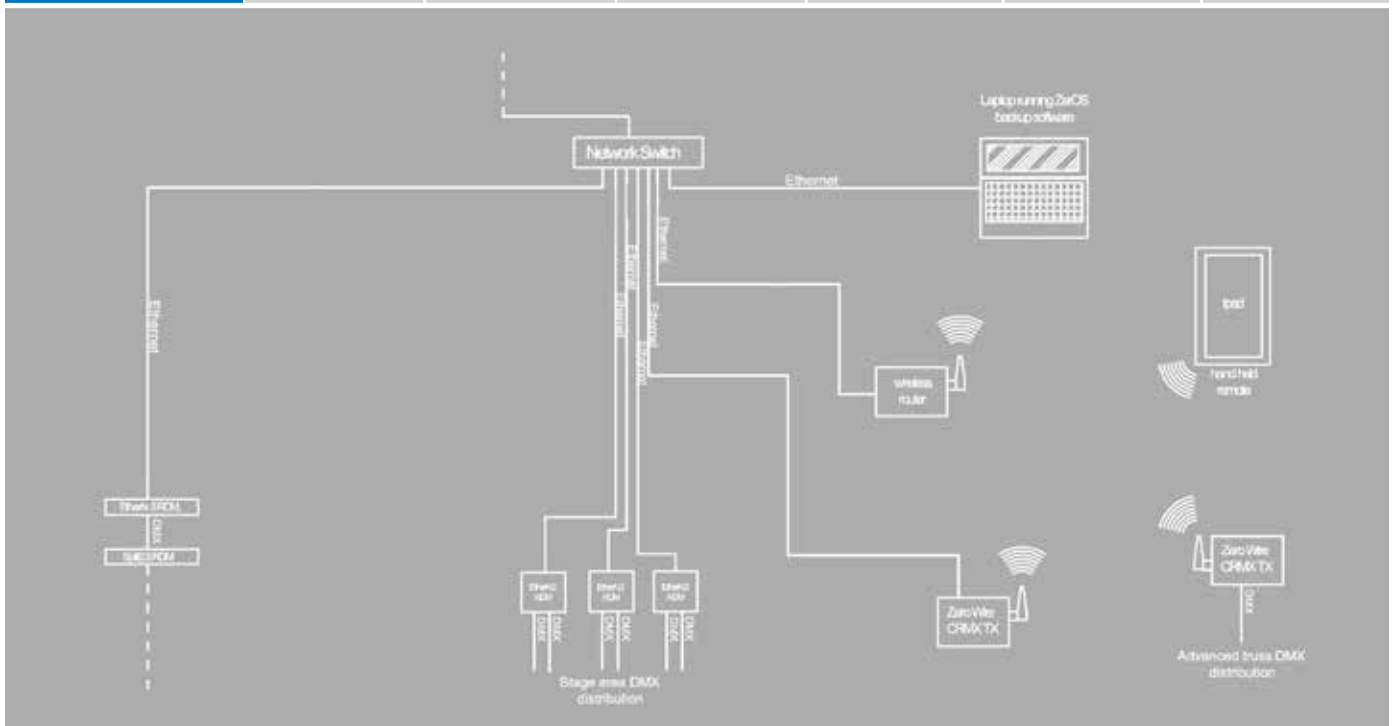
Network Switch

Laptop running ZerOS backup software

Ethernet

Ethernet

Ethernet

Ethernet

Ethernet

Ethernet

Ethernet

Ethernet

wireless router

Ipad

hand held remote

EtherN 3 RDM

DMX

Split3 RDM

EtherN2 RDM

DMX DMX

EtherN2 RDM

DMX DMX

EtherN2 RDM

DMX DMX

Stage area DMX distribution

Zero Wire CRMX TX

Zero Wire CRMX TX

DMX

Advanced truss DMX distribution